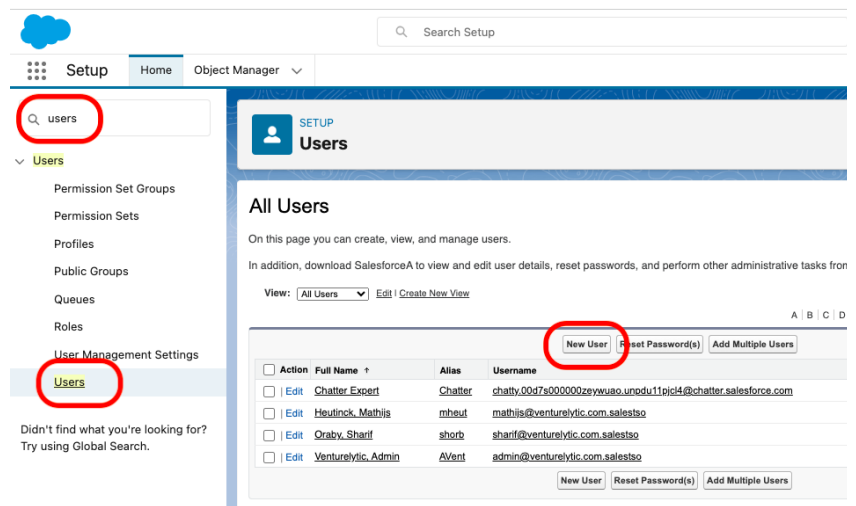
Search Setup

Setup Home Object Manager

users

Users

Permission Set Groups

Permission Sets

Profiles

Public Groups

Queues

Roles

User Management Settings

Users

Didn't find what you're looking for? Try using Global Search.

SETUP

Users

All Users

On this page you can create, view, and manage users.

In addition, download SalesforceA to view and edit user details, reset passwords, and perform other administrative tasks fron

View: All Users Edit | Create New View

A | B | C | D

New User Reset Password(s) Add Multiple Users

| Action | Full Name ↑ | Alias | Username |
|---|---|---|---|
| Edit | Chatter Expert | Chatter | chatty.00d7s000000zeywuao.unpdu11pjcl4@chatter.salesforce.com |
| Edit | Heutinck, Mathijs | mheut | mathijs@venturelytic.com.salestso |
| Edit | Oraby, Sharif | shorb | sharif@venturelytic.com.salestso |
| Edit | Venturelytic, Admin | AVent | admin@venturelytic.com.salestso |

New User Reset Password(s) Add Multiple Users